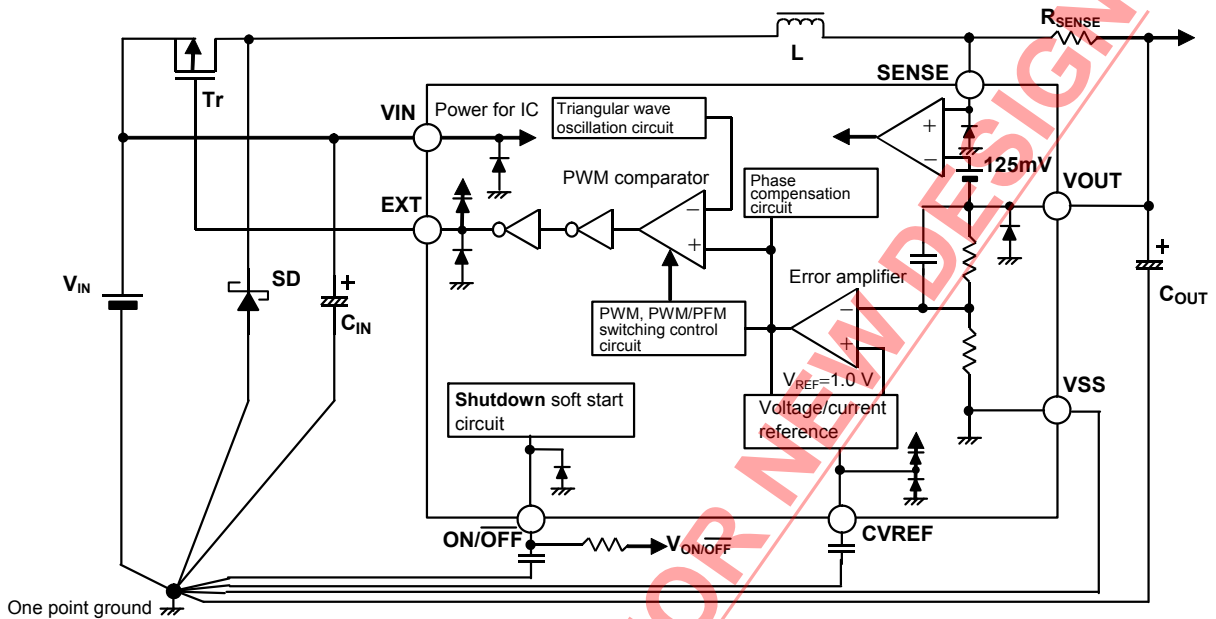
L
$R_{SENSE}$
SENSE
Tr
VIN
Power for IC
Triangular wave oscillation circuit
+
−
125mV
PWM comparator
Phase compensation circuit
VOUT
EXT
−
+
$V_{IN}$
SD
+
$C_{IN}$
Error amplifier
+
$C_{OUT}$
PWM, PWM/PFM switching control circuit
−
+
$V_{REF}$=1.0 V
VSS
**Shutdown** soft start circuit
Voltage/current reference
ON/$\overline{OFF}$
$V_{ON/\overline{OFF}}$
CVREF
One point ground
FOR NEW DESIGN